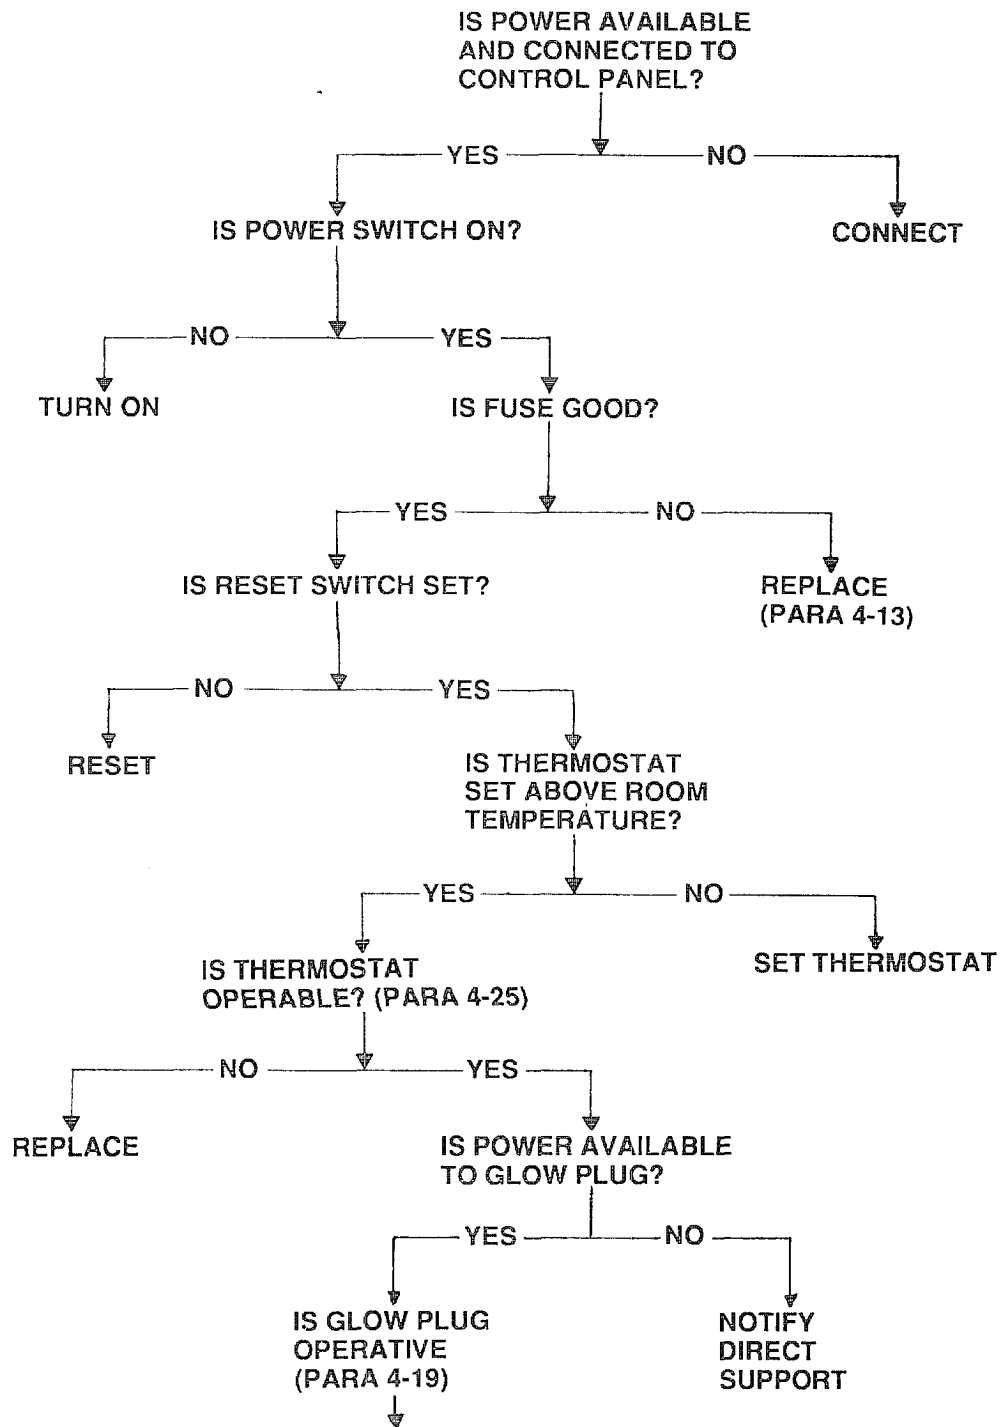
IS POWER AVAILABLE AND CONNECTED TO CONTROL PANEL?

YES

NO

IS POWER SWITCH ON?

CONNECT

NO

YES

TURN ON

IS FUSE GOOD?

YES

NO

IS RESET SWITCH SET?

REPLACE (PARA 4-13)

NO

YES

RESET

IS THERMOSTAT SET ABOVE ROOM TEMPERATURE?

YES

NO

IS THERMOSTAT OPERABLE? (PARA 4-25)

SET THERMOSTAT

NO

YES

REPLACE

IS POWER AVAILABLE TO GLOW PLUG?

YES

NO

IS GLOW PLUG OPERATIVE (PARA 4-19)

NOTIFY DIRECT SUPPORT